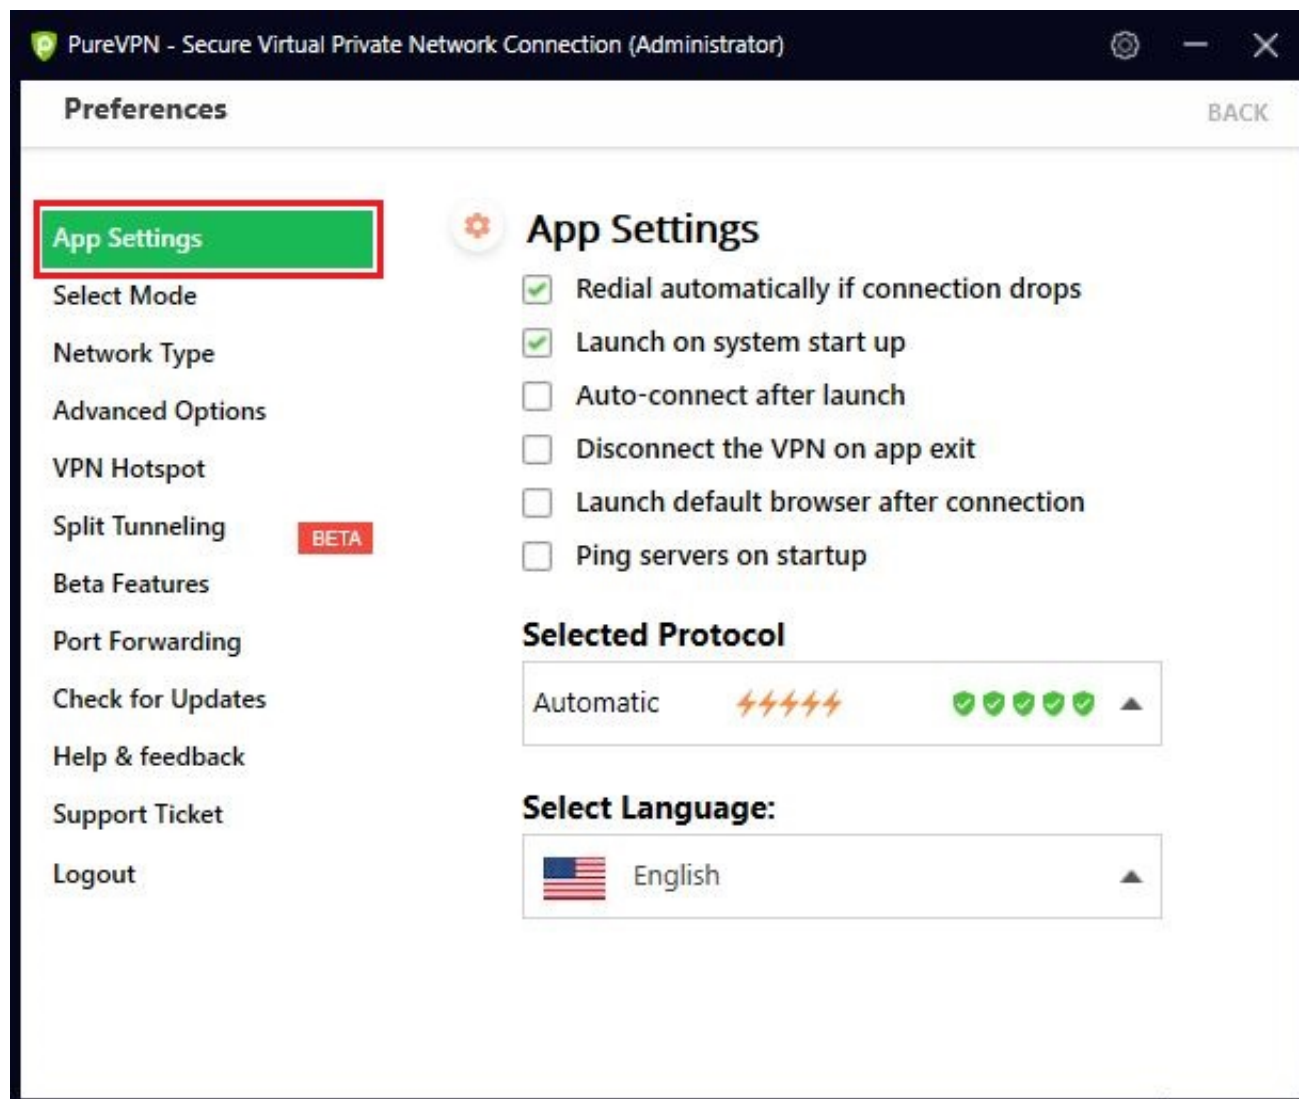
PureVPN - Secure Virtual Private Network Connection (Administrator)

Preferences

BACK

App Settings
Select Mode
Network Type
Advanced Options
VPN Hotspot
Split Tunneling BETA
Beta Features
Port Forwarding
Check for Updates
Help & feedback
Support Ticket
Logout

App Settings

Redial automatically if connection drops
Launch on system start up
Auto-connect after launch
Disconnect the VPN on app exit
Launch default browser after connection
Ping servers on startup

Selected Protocol

Automatic

Select Language:

English